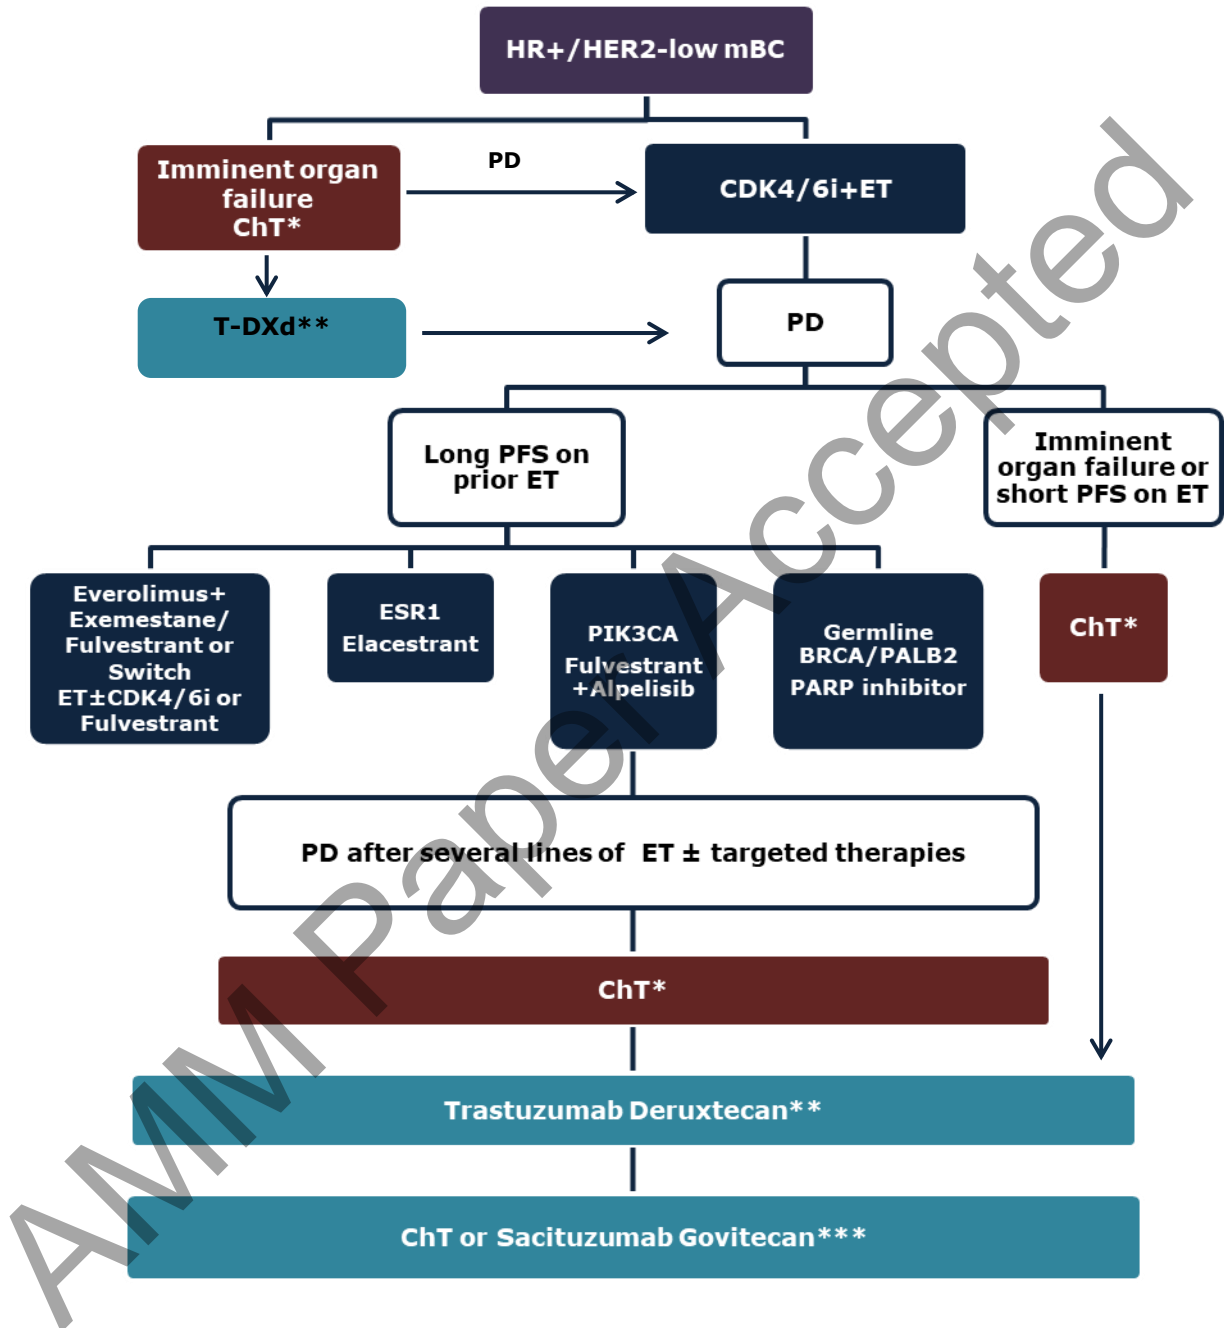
HR+/HER2-low mBC

Imminent organ failure ChT*

PD

CDK4/6i+ET

T-DXd**

PD

Long PFS on prior ET

Imminent organ failure or short PFS on ET

Everolimus+ Exemestane/ Fulvestrant or Switch ET±CDK4/6i or Fulvestrant

ESR1 Elacestrant

PIK3CA Fulvestrant +Alpelisib

Germline BRCA/PALB2 PARP inhibitor

ChT*

PD after several lines of ET ± targeted therapies

ChT*

Trastuzumab Deruxtecan**

ChT or Sacituzumab Govitecan***

AMM Paper Accepted